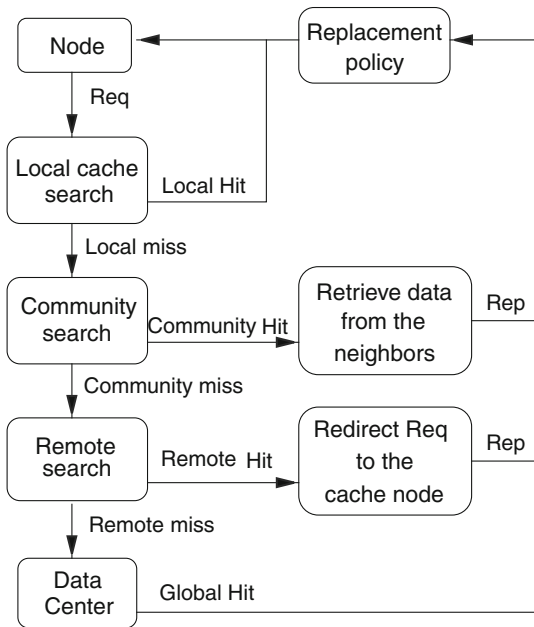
Node

Replacement policy

Req

Local cache search

Local Hit

Local miss

Community search

Community Hit

Retrieve data from the neighbors

Rep

Community miss

Remote search

Remote Hit

Redirect Req to the cache node

Rep

Remote miss

Data Center

Global Hit